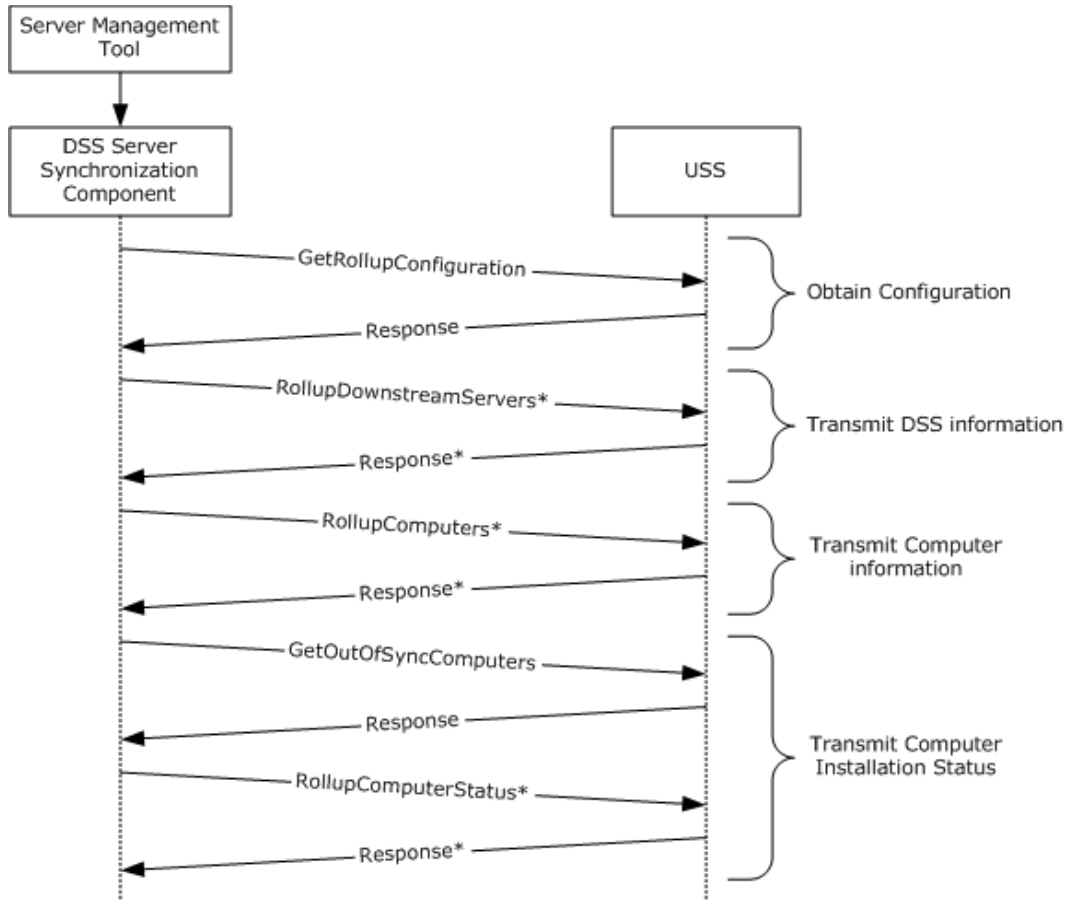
Server Management Tool

DSS Server Synchronization Component

USS

GetRollupConfiguration

Response

Obtain Configuration

RollupDownstreamServers*

Response*

Transmit DSS information

RollupComputers*

Response*

Transmit Computer information

GetOutOfSyncComputers

Response

RollupComputerStatus*

Response*

Transmit Computer Installation Status